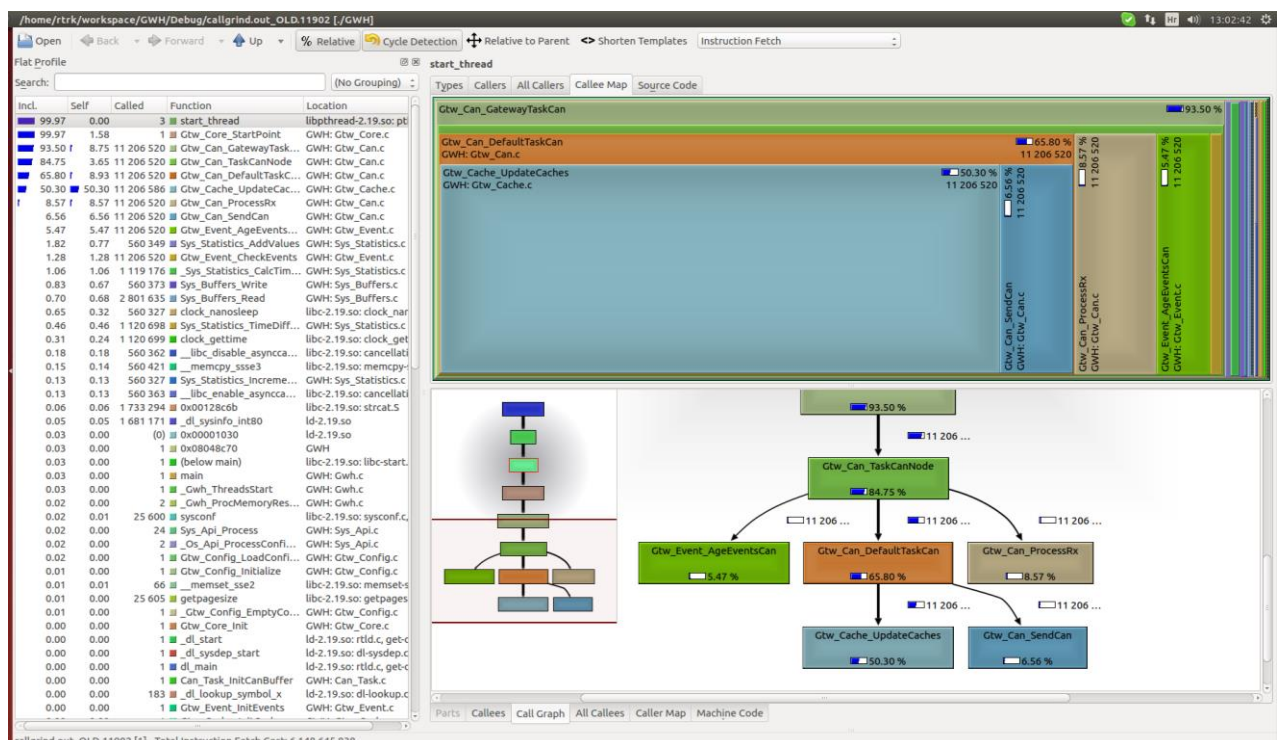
/home/rtrk/workspace/GWH/Debug/callgrind.out_OLD.11902 [./GWH]

13:02:42

Open Back Forward Up % Relative Cycle Detection Relative to Parent Shorten Templates Instruction Fetch

Flat Profile

Search: (No Grouping)

| Incl. | Self | Called | Function | Location |
|---|---|---|---|---|
| 99.97 | 0.00 | 3 | start_thread | libpthread-2.19.so: pt |
| 99.97 | 1.58 | 1 | Gtw_Core_StartPoint | GWH: Gtw_Core.c |
| 93.50 | 8.75 | 11 206 520 | Gtw_Can_GatewayTask... | GWH: Gtw_Can.c |
| 84.75 | 3.65 | 11 206 520 | Gtw_Can_TaskCanNode | GWH: Gtw_Can.c |
| 65.80 | 8.93 | 11 206 520 | Gtw_Can_DefaultTaskC... | GWH: Gtw_Can.c |
| 50.30 | 50.30 | 11 206 586 | Gtw_Cache_UpdateCac... | GWH: Gtw_Cache.c |
| 8.57 | 8.57 | 11 206 520 | Gtw_Can_ProcessRx | GWH: Gtw_Can.c |
| 6.56 | 6.56 | 11 206 520 | Gtw_Can_SendCan | GWH: Gtw_Can.c |
| 5.47 | 5.47 | 11 206 520 | Gtw_Event_AgeEvents... | GWH: Gtw_Event.c |
| 1.82 | 0.77 | 560 349 | Sys_Statistics_AddValues | GWH: Sys_Statistics.c |
| 1.28 | 1.28 | 11 206 520 | Gtw_Event_CheckEvents | GWH: Gtw_Event.c |
| 1.06 | 1.06 | 1 119 176 | _Sys_Statistics_CalcTim... | GWH: Sys_Statistics.c |
| 0.83 | 0.67 | 560 373 | Sys_Buffers_Write | GWH: Sys_Buffers.c |
| 0.70 | 0.68 | 2 801 635 | Sys_Buffers_Read | GWH: Sys_Buffers.c |
| 0.65 | 0.32 | 560 327 | clock_nanosleep | libc-2.19.so: clock_nar |
| 0.46 | 0.46 | 1 120 698 | Sys_Statistics_TimeDiff... | GWH: Sys_Statistics.c |
| 0.31 | 0.24 | 1 120 699 | clock_gettime | libc-2.19.so: clock_get |
| 0.18 | 0.18 | 560 362 | __libc_disable_asyncca... | libc-2.19.so: cancellati |
| 0.15 | 0.14 | 560 421 | __memcpy_ssse3 | libc-2.19.so: memcpy- |
| 0.13 | 0.13 | 560 327 | Sys_Statistics_Increme... | GWH: Sys_Statistics.c |
| 0.13 | 0.13 | 560 363 | __libc_enable_asyncca... | libc-2.19.so: cancellati |
| 0.06 | 0.06 | 1 733 294 | 0x00128c6b | libc-2.19.so: strcat.S |
| 0.05 | 0.05 | 1 681 171 | _dl_sysinfo_int80 | ld-2.19.so |
| 0.03 | 0.00 | (0) | 0x00001030 | ld-2.19.so |
| 0.03 | 0.00 | 1 | 0x08048c70 | GWH |
| 0.03 | 0.00 | 1 | (below main) | libc-2.19.so: libc-start. |
| 0.03 | 0.00 | 1 | main | GWH: Gwh.c |
| 0.03 | 0.00 | 1 | _Gwh_ThreadsStart | GWH: Gwh.c |
| 0.02 | 0.00 | 2 | _Gwh_ProcMemoryRes... | GWH: Gwh.c |
| 0.02 | 0.01 | 25 600 | sysconf | libc-2.19.so: sysconf.c, |
| 0.02 | 0.00 | 24 | Sys_Api_Process | GWH: Sys_Api.c |
| 0.02 | 0.00 | 2 | _Os_Api_ProcessConfi... | GWH: Sys_Api.c |
| 0.02 | 0.00 | 1 | Gtw_Config_LoadConfi... | GWH: Gtw_Config.c |
| 0.01 | 0.00 | 1 | Gtw_Config_Initialize | GWH: Gtw_Config.c |
| 0.01 | 0.01 | 66 | __memset_sse2 | libc-2.19.so: memset-s |
| 0.01 | 0.00 | 25 605 | getpagesize | libc-2.19.so: getpages |
| 0.01 | 0.00 | 1 | _Gtw_Config_EmptyCo... | GWH: Gtw_Config.c |
| 0.00 | 0.00 | 1 | Gtw_Core_Init | GWH: Gtw_Core.c |
| 0.00 | 0.00 | 1 | _dl_start | ld-2.19.so: rtld.c, get-c |
| 0.00 | 0.00 | 1 | _dl_sysdep_start | ld-2.19.so: dl-sysdep.c |
| 0.00 | 0.00 | 1 | dl_main | ld-2.19.so: rtld.c, get-c |
| 0.00 | 0.00 | 1 | Can_Task_InitCanBuffer | GWH: Can_Task.c |
| 0.00 | 0.00 | 183 | _dl_lookup_symbol_x | ld-2.19.so: dl-lookup.c |
| 0.00 | 0.00 | 1 | Gtw_Event_InitEvents | GWH: Gtw_Event.c |

start_thread

Types Callers All Callers Callee Map Source Code

Gtw_Can_GatewayTaskCan 93.50 %
Gtw_Can_DefaultTaskCan GWH: Gtw_Can.c 65.80 % 11 206 520
Gtw_Cache_UpdateCaches GWH: Gtw_Cache.c 50.30 % 11 206 520
6.56 % 11 206 520 Gtw_Can_SendCan GWH: Gtw_Can.c
8.57 % 11 206 520 Gtw_Can_ProcessRx GWH: Gtw_Can.c
5.47 % 11 206 520 Gtw_Event_AgeEventsCan GWH: Gtw_Event.c

93.50 %
11 206 ...
Gtw_Can_TaskCanNode
84.75 %
11 206 ... 11 206 ... 11 206 ...
Gtw_Event_AgeEventsCan 5.47 %
Gtw_Can_DefaultTaskCan 65.80 %
Gtw_Can_ProcessRx 8.57 %
11 206 ... 11 206 ...
Gtw_Cache_UpdateCaches 50.30 %
Gtw_Can_SendCan 6.56 %

Parts Callees Call Graph All Callees Caller Map Machine Code

callgrind.out_OLD.11902 [1] - Total Instruction Fetch Cost: 6 140 615 030